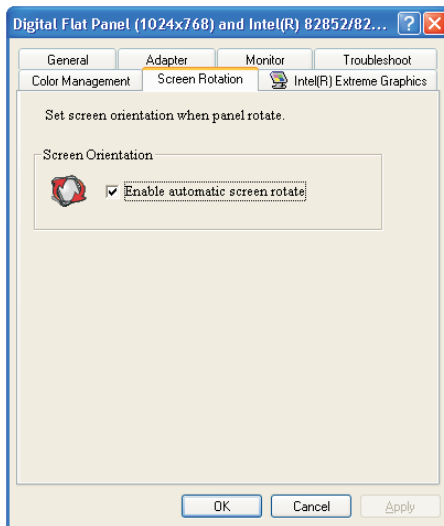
Digital Flat Panel (1024x768) and Intel(R) 82852/82...

General
Adapter
Monitor
Troubleshoot
Color Management
Screen Rotation
Intel(R) Extreme Graphics

Set screen orientation when panel rotate.

Screen Orientation

Enable automatic screen rotate

OK
Cancel
Apply